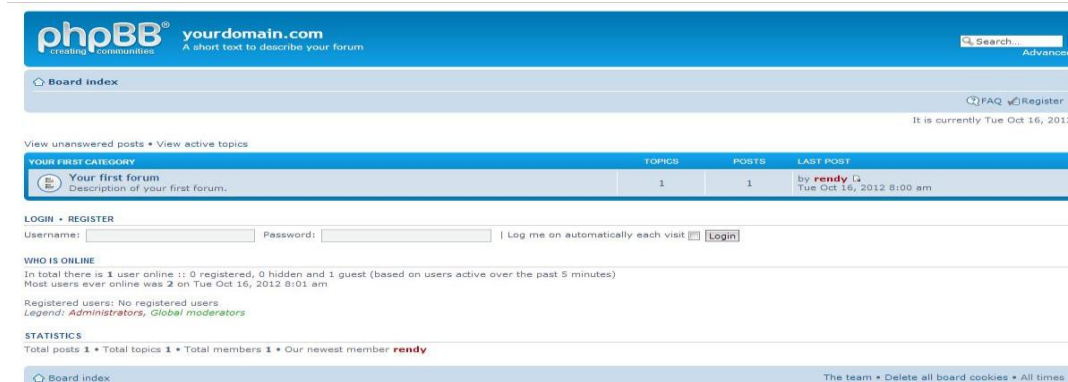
phpBB®
creating communities

yourdomain.com
A short text to describe your forum

Search...
Advance

Board index

FAQ Register

It is currently Tue Oct 16, 201

View unanswered posts • View active topics

| YOUR FIRST CATEGORY | TOPICS | POSTS | LAST POST |
|---|---|---|---|
| Your first forum<br>Description of your first forum. | 1 | 1 | by rendy<br>Tue Oct 16, 2012 8:00 am |

LOGIN • REGISTER

Username: Password: | Log me on automatically each visit Login

WHO IS ONLINE

In total there is 1 user online :: 0 registered, 0 hidden and 1 guest (based on users active over the past 5 minutes)
Most users ever online was 2 on Tue Oct 16, 2012 8:01 am

Registered users: No registered users
Legend: Administrators, Global moderators

STATISTICS

Total posts 1 • Total topics 1 • Total members 1 • Our newest member rendy

Board index

The team • Delete all board cookies • All times